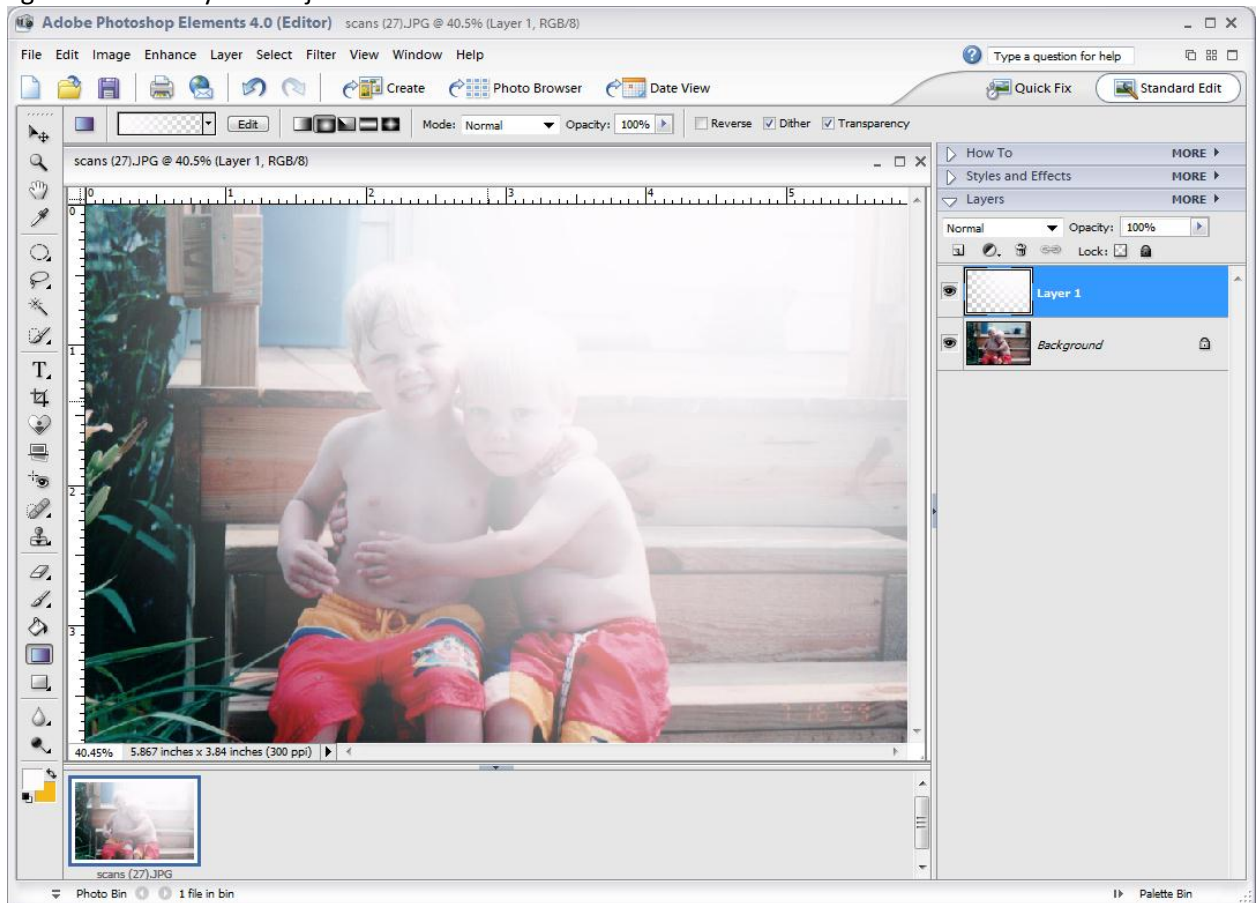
Adobe Photoshop Elements 4.0 (Editor) scans (27).JPG @ 40.5% (Layer 1, RGB/8)

File Edit Image Enhance Layer Select Filter View Window Help

Type a question for help

Create Photo Browser Date View

Quick Fix Standard Edit

Edit Mode: Normal Opacity: 100% Reverse Dither Transparency

scans (27).JPG @ 40.5% (Layer 1, RGB/8)

0 1 2 3 4 5

0 1 2 3

40.45% 5.867 inches x 3.84 inches (300 ppi)

How To MORE
Styles and Effects MORE
Layers MORE

Normal Opacity: 100%

Lock:

Layer 1

Background

scans (27).JPG

Photo Bin 1 file in bin

Palette Bin